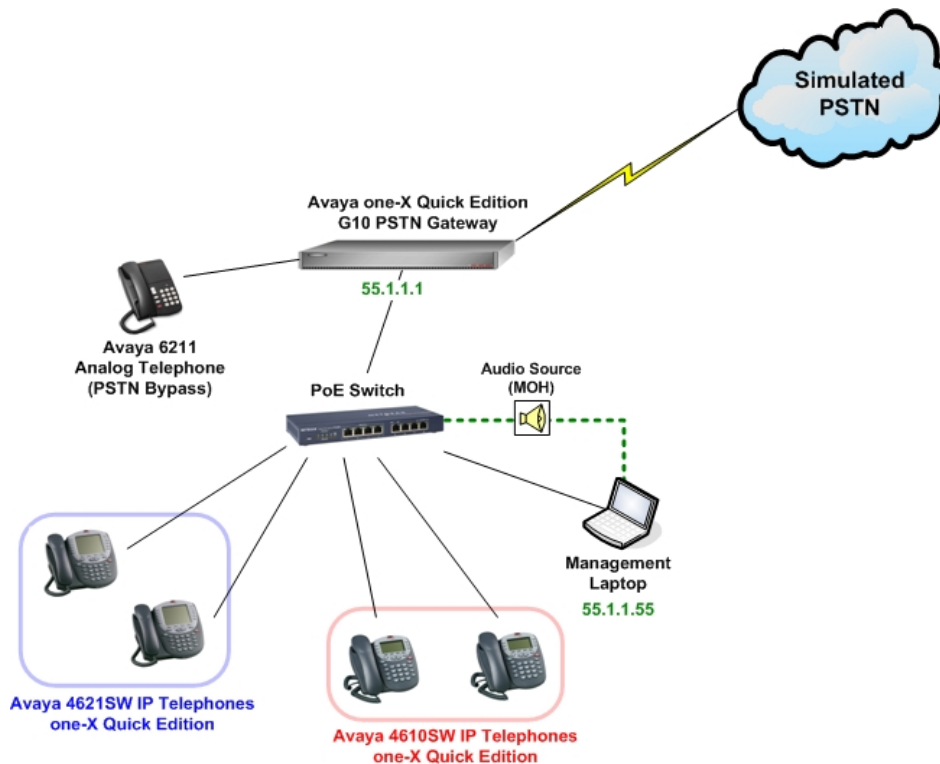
Simulated PSTN

Avaya one-X Quick Edition
G10 PSTN Gateway

55.1.1.1

Avaya 6211
Analog Telephone
(PSTN Bypass)

PoE Switch

Audio Source
(MOH)

Management
Laptop
55.1.1.55

Avaya 4621SW IP Telephones
one-X Quick Edition

Avaya 4610SW IP Telephones
one-X Quick Edition